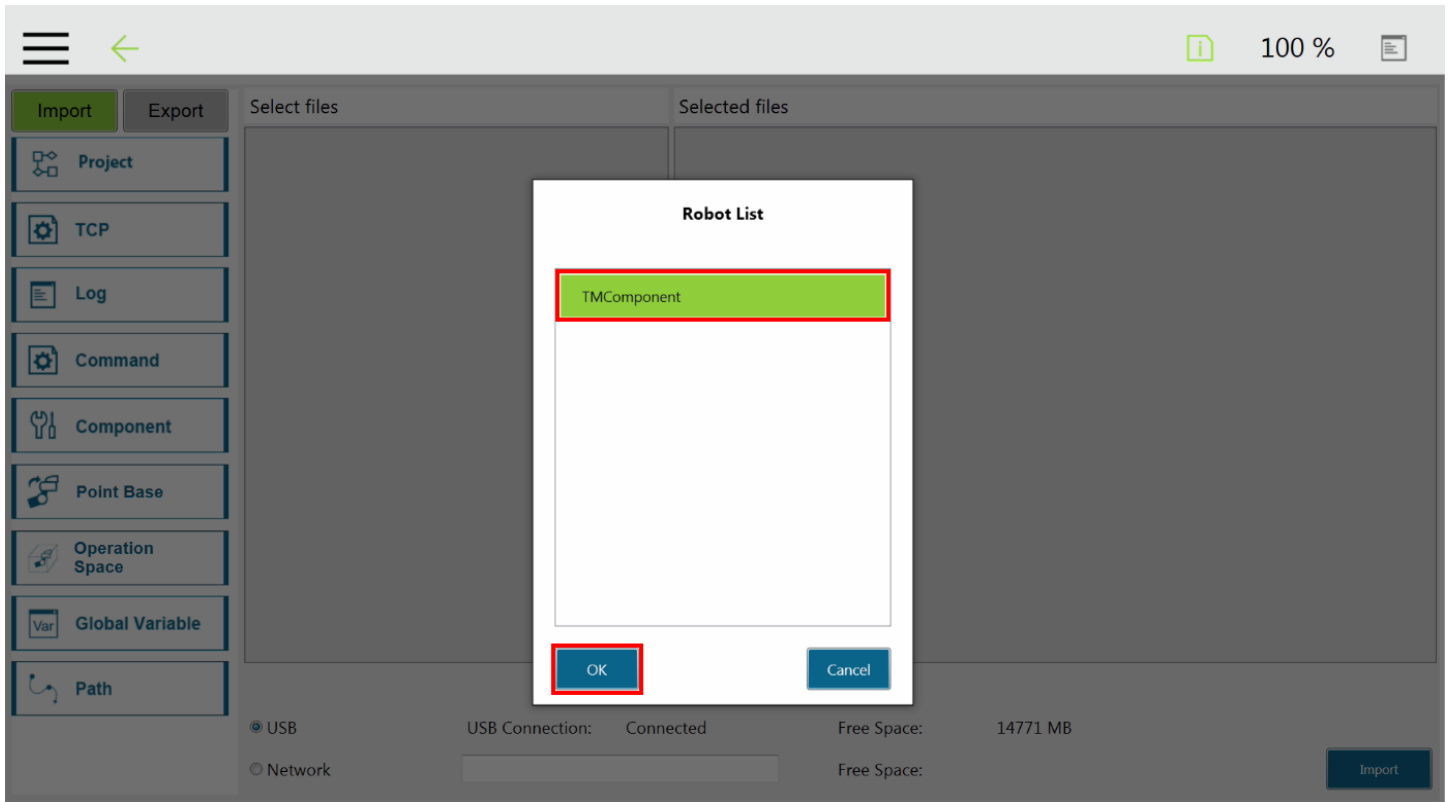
100 %

Import
Export

Project
TCP
Log
Command
Component
Point Base
Operation Space
Var
Global Variable
Path

Select files

Selected files

Robot List

TMComponent

OK
Cancel

USB
USB Connection:
Connected
Free Space:
14771 MB

Network
Free Space:

Import